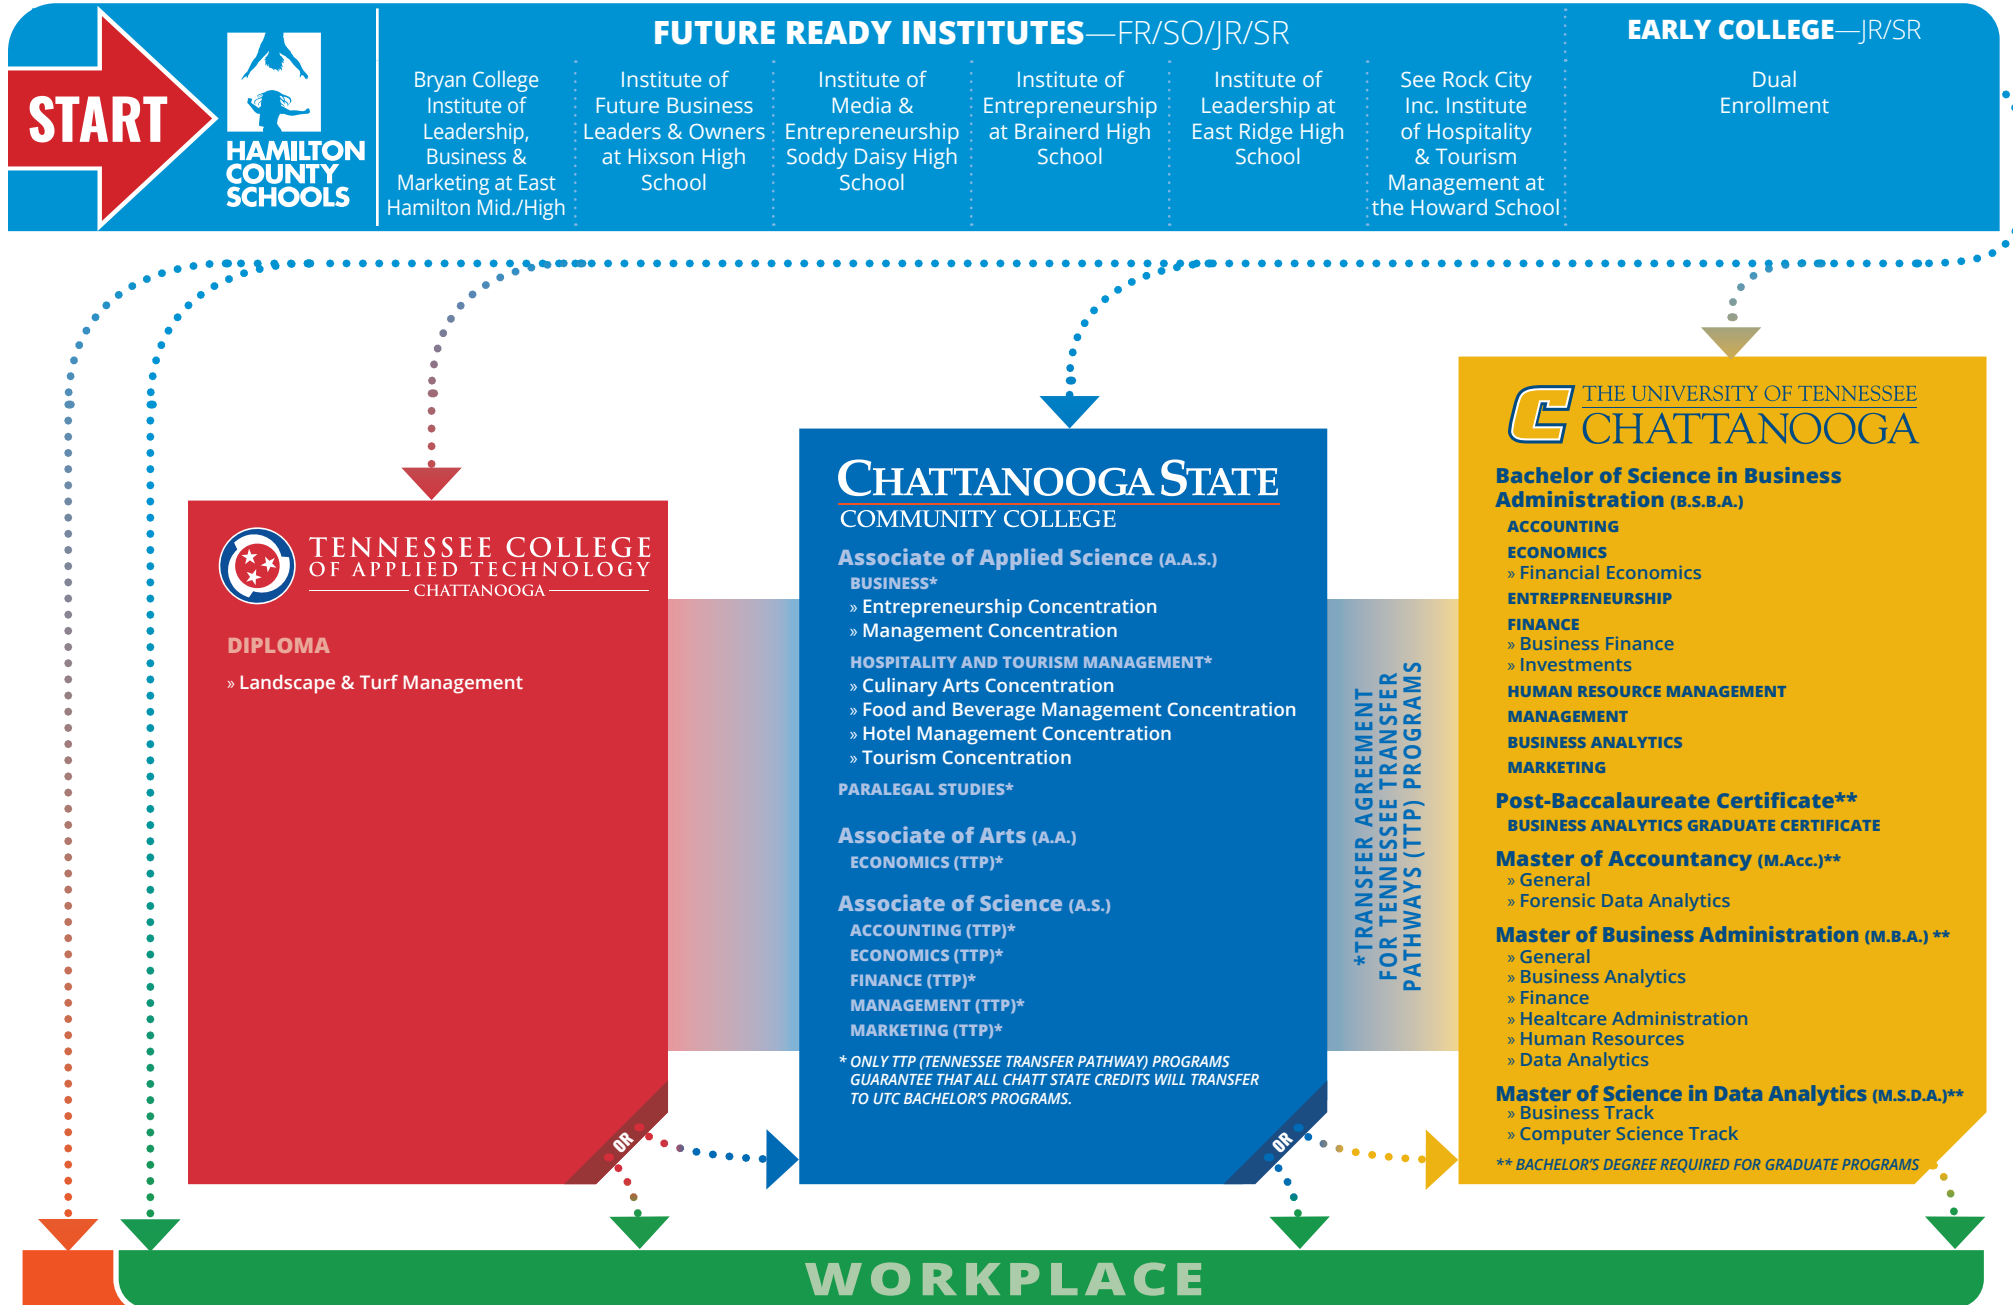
START

HAMILTON COUNTY SCHOOLS

FUTURE READY INSTITUTES—FR/SO/JR/SR

Bryan College Institute of Leadership, Business & Marketing at East Hamilton Mid./High

Institute of Future Business Leaders & Owners at Hixson High School

Institute of Media & Entrepreneurship Soddy Daisy High School

Institute of Entrepreneurship at Brainerd High School

Institute of Leadership at East Ridge High School

See Rock City Inc. Institute of Hospitality & Tourism Management at the Howard School

EARLY COLLEGE—JR/SR

Dual Enrollment

TENNESSEE COLLEGE OF APPLIED TECHNOLOGY CHATTANOOGA

DIPLOMA
» Landscape & Turf Management

OR

CHATTANOOGA STATE COMMUNITY COLLEGE

Associate of Applied Science (A.A.S.)
BUSINESS*
» Entrepreneurship Concentration
» Management Concentration
HOSPITALITY AND TOURISM MANAGEMENT*
» Culinary Arts Concentration
» Food and Beverage Management Concentration
» Hotel Management Concentration
» Tourism Concentration
PARALEGAL STUDIES*

Associate of Arts (A.A.)
ECONOMICS (TTP)*

Associate of Science (A.S.)
ACCOUNTING (TTP)*
ECONOMICS (TTP)*
FINANCE (TTP)*
MANAGEMENT (TTP)*
MARKETING (TTP)*

* ONLY TTP (TENNESSEE TRANSFER PATHWAY) PROGRAMS GUARANTEE THAT ALL CHATT STATE CREDITS WILL TRANSFER TO UTC BACHELOR'S PROGRAMS.

OR

*TRANSFER AGREEMENT FOR TENNESSEE TRANSFER PATHWAYS (TTP) PROGRAMS

THE UNIVERSITY OF TENNESSEE CHATTANOOGA

Bachelor of Science in Business Administration (B.S.B.A.)
ACCOUNTING
ECONOMICS
» Financial Economics
ENTREPRENEURSHIP
FINANCE
» Business Finance
» Investments
HUMAN RESOURCE MANAGEMENT
MANAGEMENT
BUSINESS ANALYTICS
MARKETING

Post-Baccalaureate Certificate**
BUSINESS ANALYTICS GRADUATE CERTIFICATE

Master of Accountancy (M.Acc.)**
» General
» Forensic Data Analytics

Master of Business Administration (M.B.A.) **
» General
» Business Analytics
» Finance
» Healtcare Administration
» Human Resources
» Data Analytics

Master of Science in Data Analytics (M.S.D.A.)**
» Business Track
» Computer Science Track

** BACHELOR'S DEGREE REQUIRED FOR GRADUATE PROGRAMS

WORKPLACE